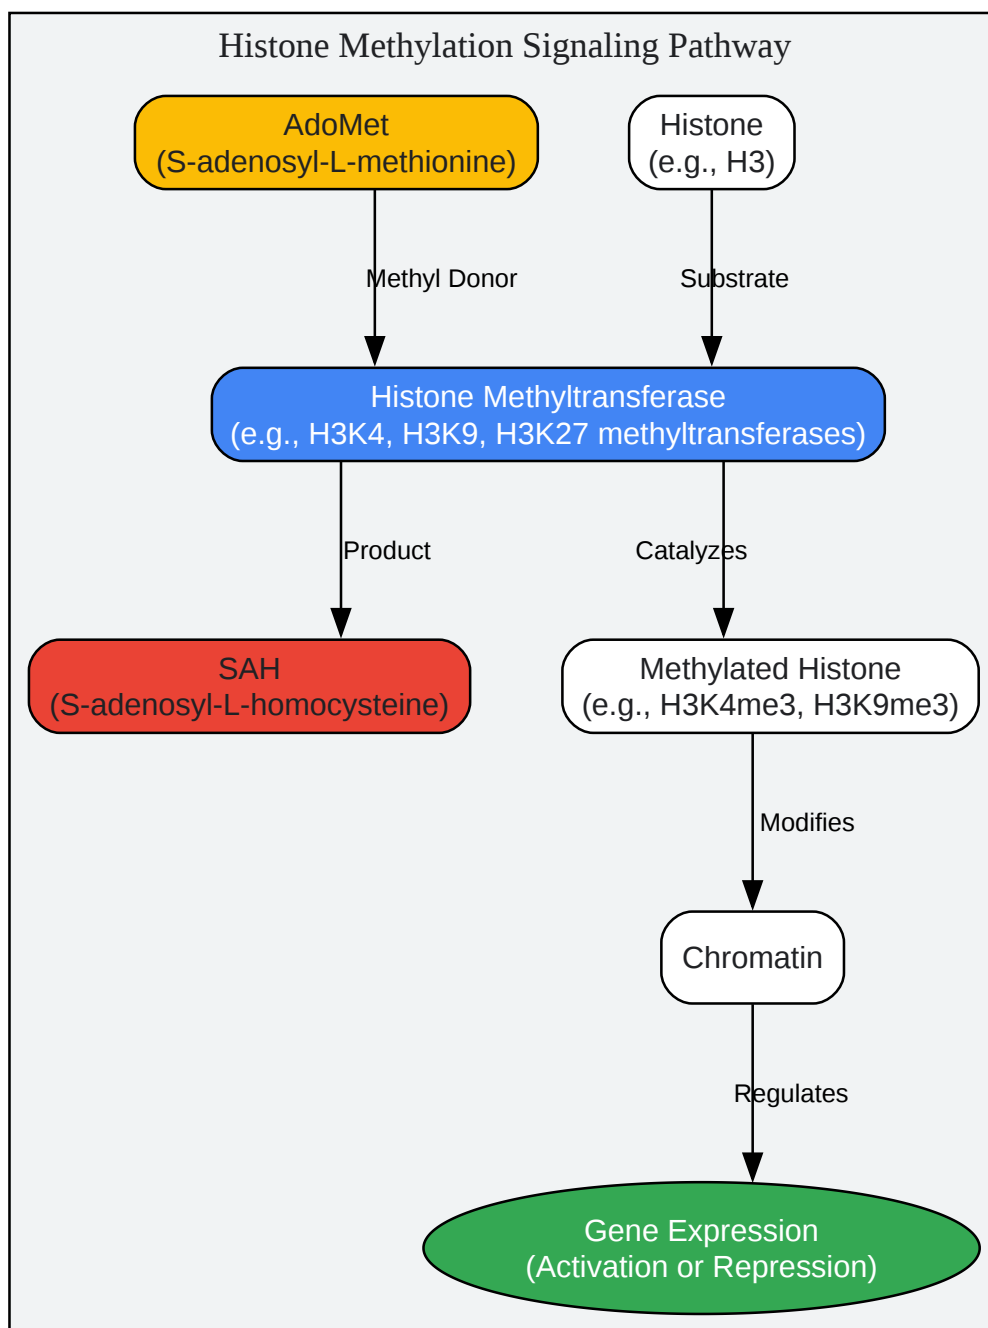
Histone Methylation Signaling Pathway

AdoMet
(S-adenosyl-L-methionine)

Histone
(e.g., H3)

Methyl Donor

Substrate

Histone Methyltransferase
(e.g., H3K4, H3K9, H3K27 methyltransferases)

Product

Catalyzes

SAH
(S-adenosyl-L-homocysteine)

Methylated Histone
(e.g., H3K4me3, H3K9me3)

Modifies

Chromatin

Regulates

Gene Expression
(Activation or Repression)